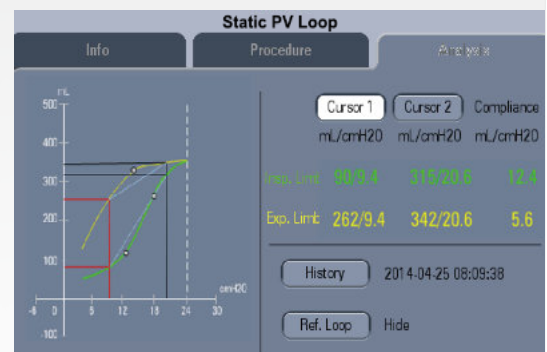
Static PV Loop

Info

Procedure

Analysis

mL

500

400

300

200

100

0

-100

-6

0

6

12

18

24

30

cmH20

Cursor 1

Cursor 2

Compliance

mL/cmH20

mL/cmH20

mL/cmH20

| | | | |
|---|---|---|---|
| Insp. Limb | 90/9.4 | 315/20.6 | 12.4 |
| Exp. Limb | 262/9.4 | 342/20.6 | 5.6 |

History

2014-04-25 08:09:38

Ref. Loop

Hide